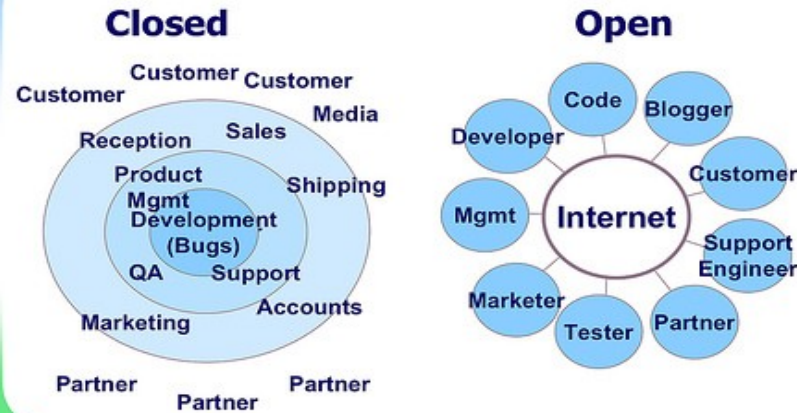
Closed

Customer Customer
Customer
Media
Reception
Sales
Product
Shipping
Mgmt
Development
(Bugs)
QA
Support
Accounts
Marketing
Partner
Partner
Partner

Open

Code
Blogger
Developer
Customer
Mgmt
Internet
Support Engineer
Marketer
Tester
Partner